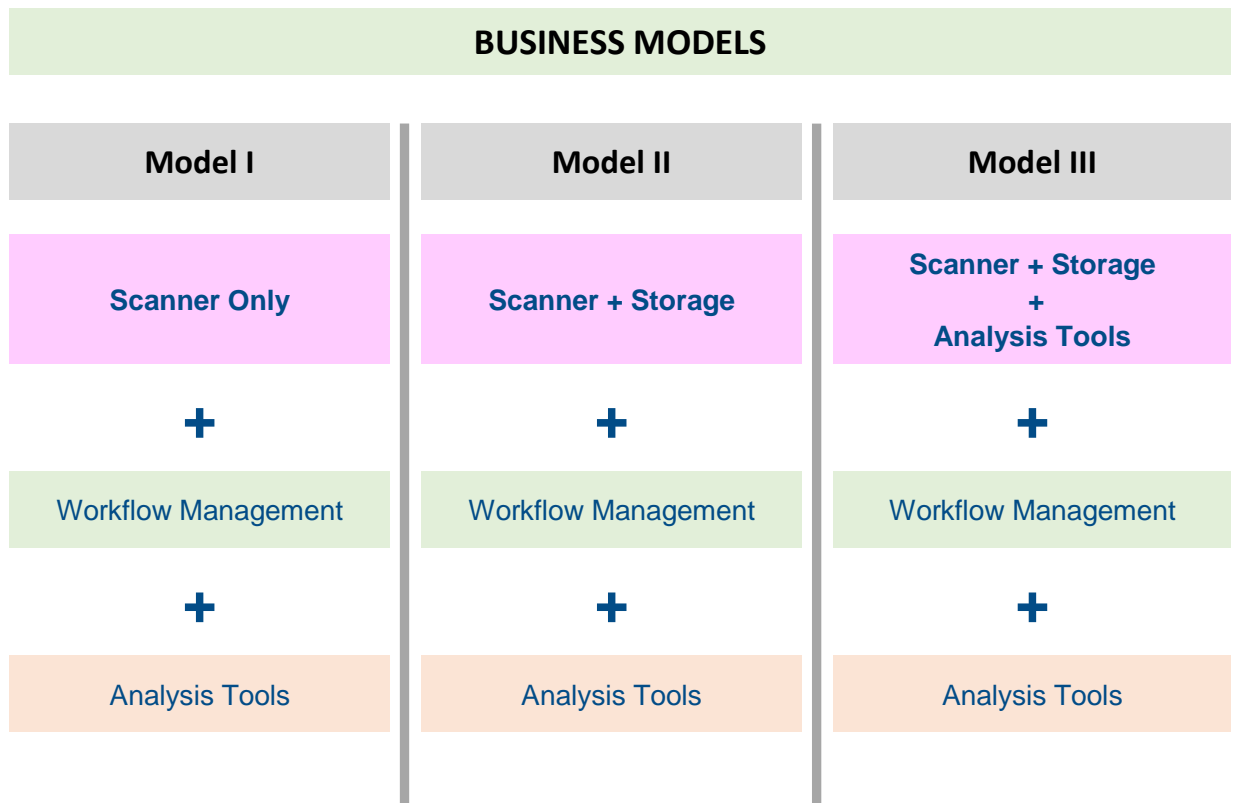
BUSINESS MODELS

| Model I | Model II | Model III |
|---|---|---|
| Scanner Only | Scanner + Storage | Scanner + Storage + Analysis Tools |
| + | + | + |
| Workflow Management | Workflow Management | Workflow Management |
| + | + | + |
| Analysis Tools | Analysis Tools | Analysis Tools |